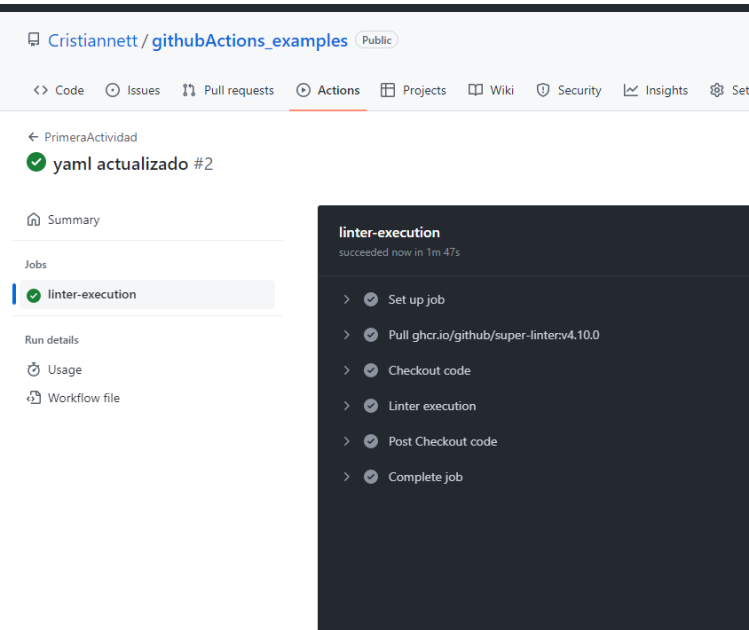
Cristiannett / githubActions_examples Public

Code Issues Pull requests Actions Projects Wiki Security Insights Set

← PrimeraActividad

yaml actualizado #2

Summary

Jobs

linter-execution

Run details

Usage

Workflow file

linter-execution

succeeded now in 1m 47s

Set up job

Pull ghcr.io/github/super-linter:v4.10.0

Checkout code

Linter execution

Post Checkout code

Complete job